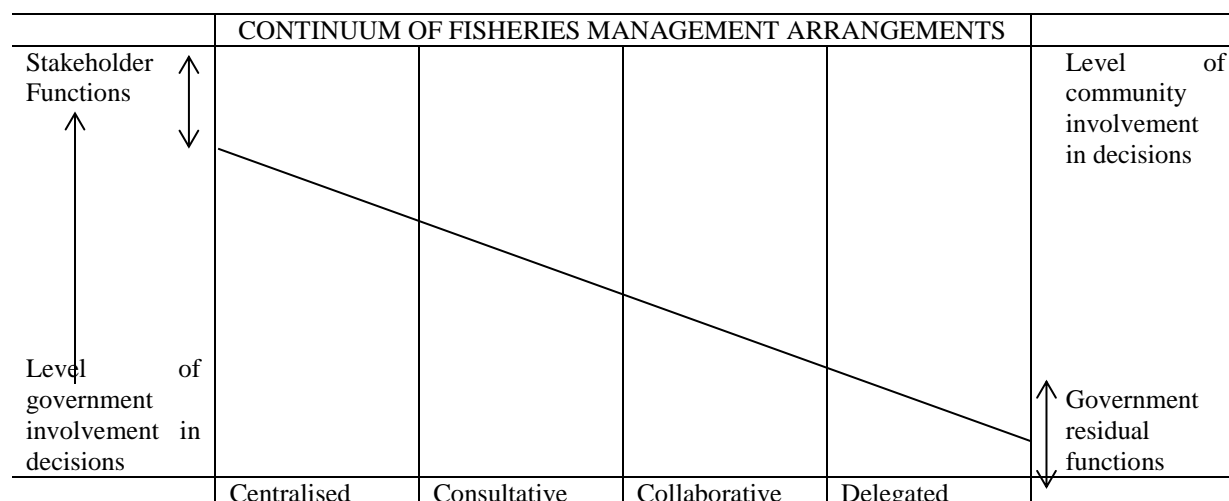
CONTINUUM OF FISHERIES MANAGEMENT ARRANGEMENTS

Stakeholder Functions

Level of community involvement in decisions

Level of government involvement in decisions

Government residual functions

| Centralised | Consultative | Collaborative | Delegated |
|---|---|---|---|